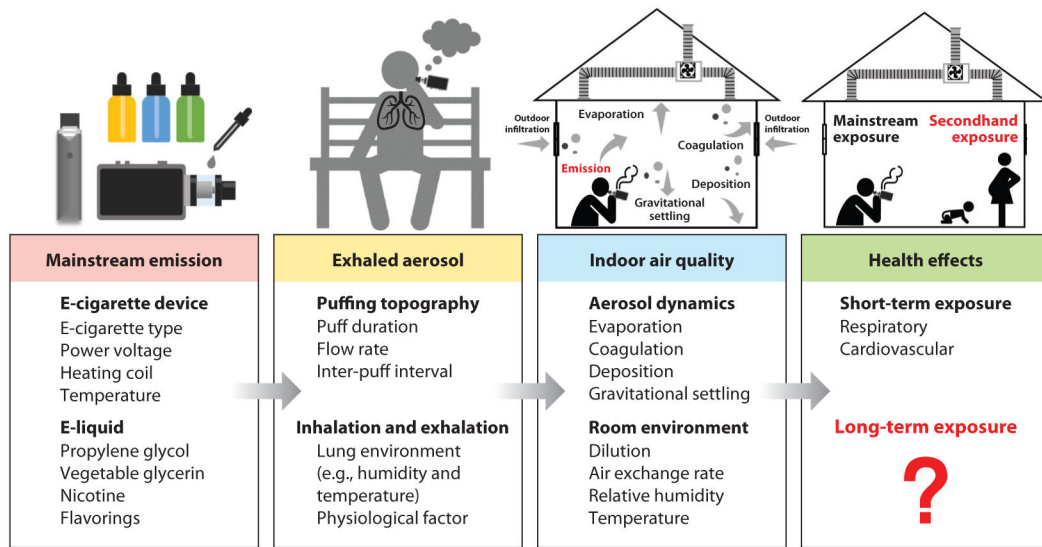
Outdoor infiltration

Evaporation

Coagulation

Emission

Deposition

Gravitational settling

Outdoor infiltration

Mainstream exposure

Secondhand exposure

Mainstream emission

E-cigarette device
E-cigarette type
Power voltage
Heating coil
Temperature

E-liquid
Propylene glycol
Vegetable glycerin
Nicotine
Flavorings

Exhaled aerosol

Puffing topography
Puff duration
Flow rate
Inter-puff interval

Inhalation and exhalation
Lung environment (e.g., humidity and temperature)
Physiological factor

Indoor air quality

Aerosol dynamics
Evaporation
Coagulation
Deposition
Gravitational settling

Room environment
Dilution
Air exchange rate
Relative humidity
Temperature

Health effects

Short-term exposure
Respiratory
Cardiovascular

Long-term exposure

?